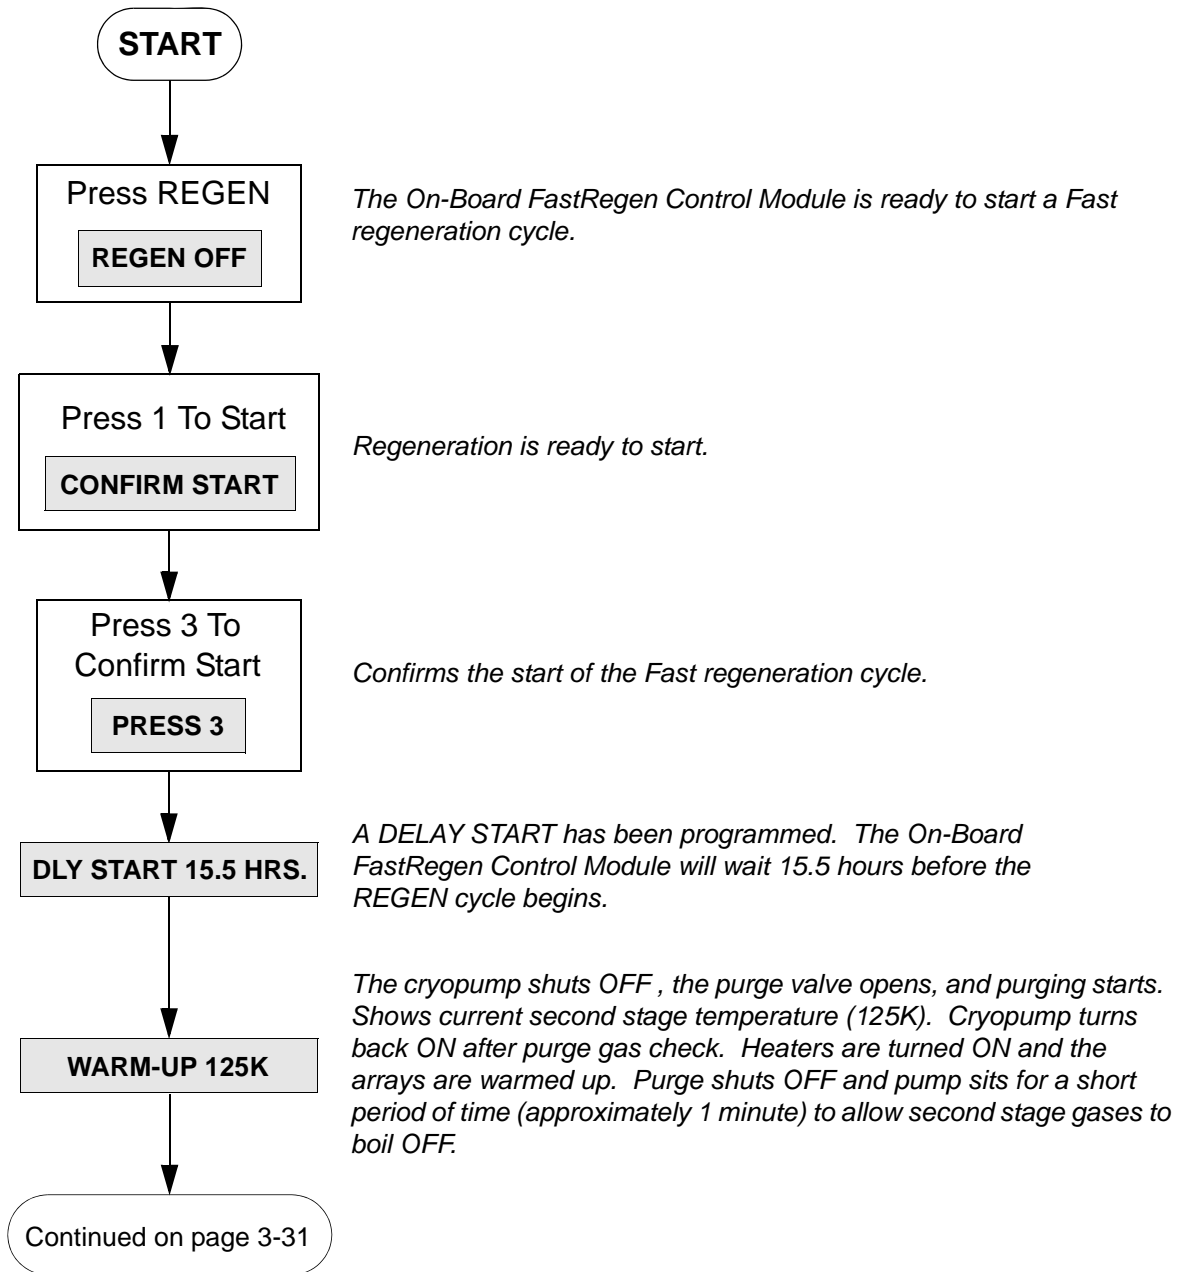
START

Press REGEN

REGEN OFF

The On-Board FastRegen Control Module is ready to start a Fast regeneration cycle.

Press 1 To Start

CONFIRM START

Regeneration is ready to start.

Press 3 To Confirm Start

PRESS 3

Confirms the start of the Fast regeneration cycle.

DLY START 15.5 HRS.

A DELAY START has been programmed. The On-Board FastRegen Control Module will wait 15.5 hours before the REGEN cycle begins.

WARM-UP 125K

The cryopump shuts OFF , the purge valve opens, and purging starts. Shows current second stage temperature (125K). Cryopump turns back ON after purge gas check. Heaters are turned ON and the arrays are warmed up. Purge shuts OFF and pump sits for a short period of time (approximately 1 minute) to allow second stage gases to boil OFF.

Continued on page 3-31